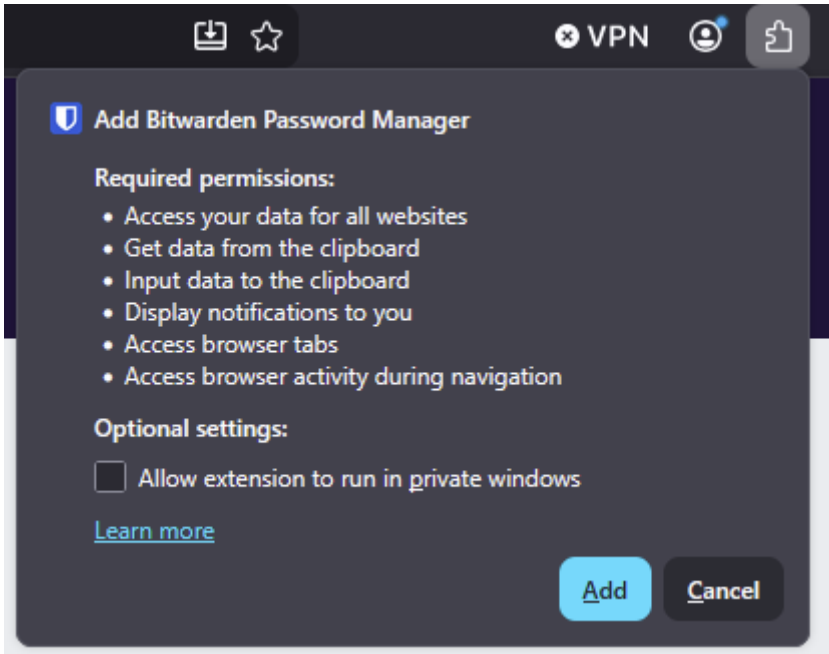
VPN

Add Bitwarden Password Manager

Required permissions:
• Access your data for all websites
• Get data from the clipboard
• Input data to the clipboard
• Display notifications to you
• Access browser tabs
• Access browser activity during navigation

Optional settings:

Allow extension to run in private windows

Learn more

Add Cancel